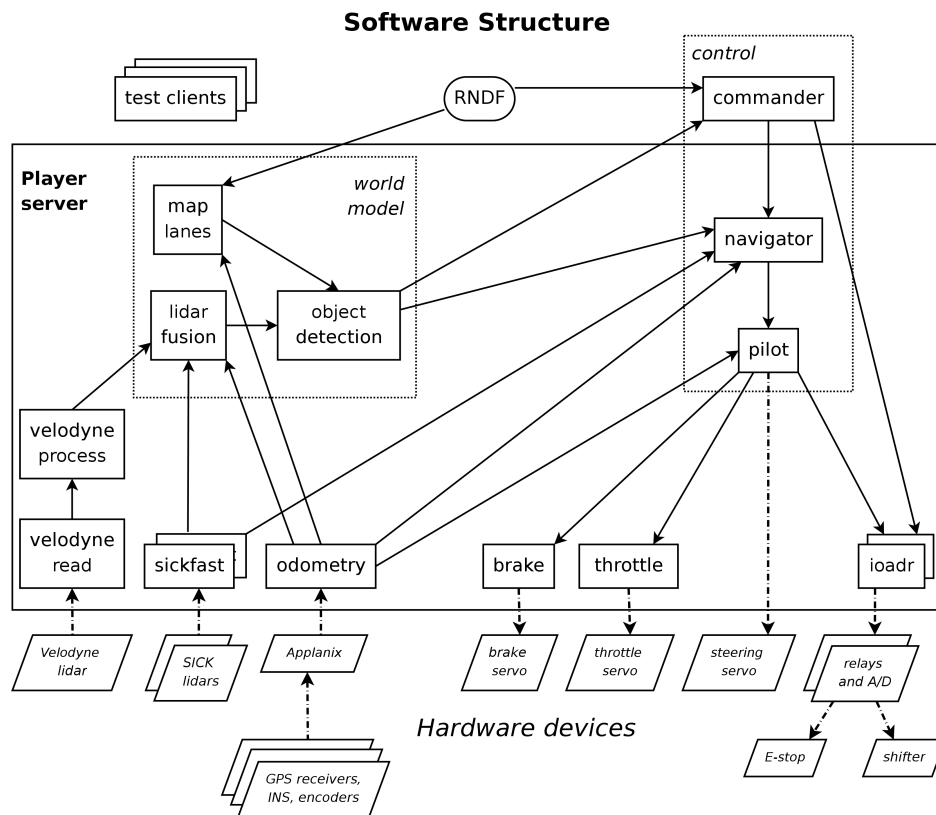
Software Structure

test clients

RNDF

control

commander

Player server

world model

map lanes

navigator

lidar fusion

object detection

pilot

velodyne process

velodyne read

sickfast

odometry

brake

throttle

ioadr

Velodyne lidar

SICK lidars

Applanix

brake servo

throttle servo

steering servo

relays and A/D

Hardware devices

E-stop

shifter

GPS receivers, INS, encoders